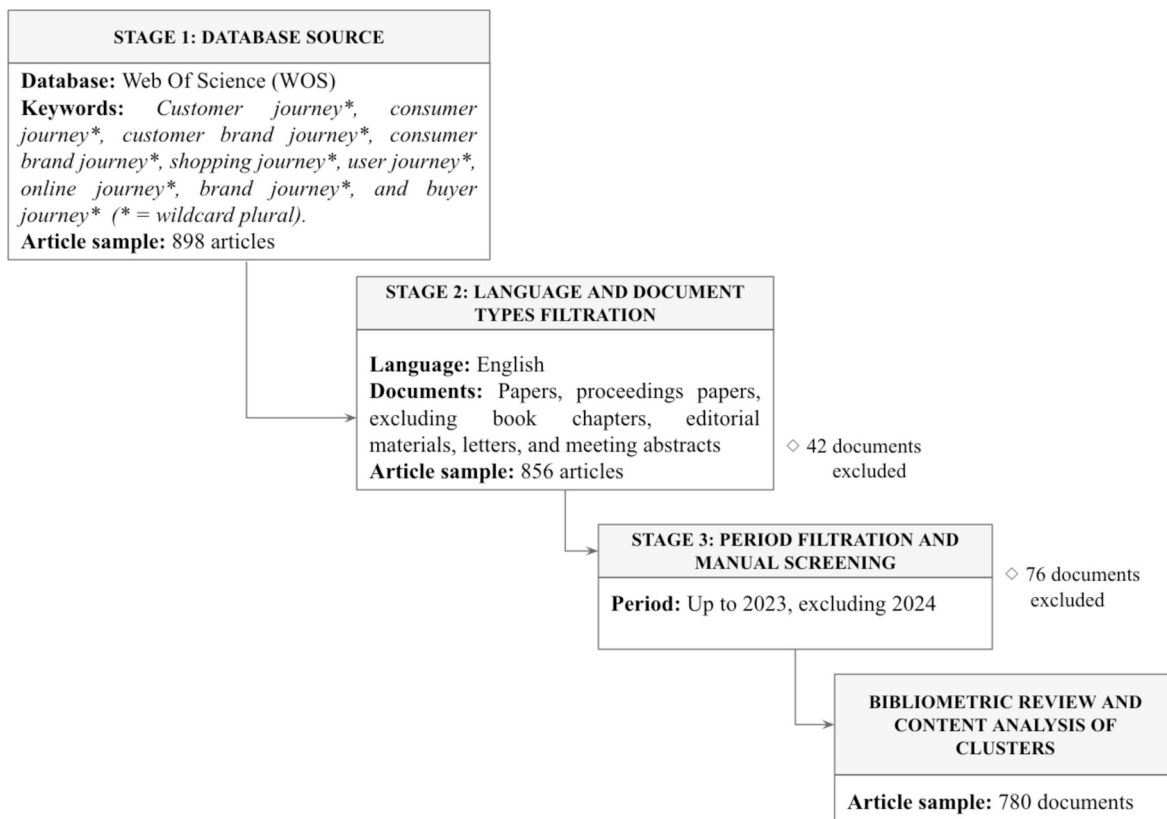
STAGE 1: DATABASE SOURCE

**Database:** Web Of Science (WOS)
**Keywords:** *Customer journey\*, consumer journey\*, customer brand journey\*, consumer brand journey\*, shopping journey\*, user journey\*, online journey\*, brand journey\*, and buyer journey\* (\* = wildcard plural).*
**Article sample:** 898 articles

STAGE 2: LANGUAGE AND DOCUMENT TYPES FILTRATION

**Language:** English
**Documents:** Papers, proceedings papers, excluding book chapters, editorial materials, letters, and meeting abstracts
**Article sample:** 856 articles

◇ 42 documents excluded

STAGE 3: PERIOD FILTRATION AND MANUAL SCREENING

**Period:** Up to 2023, excluding 2024

◇ 76 documents excluded

BIBLIOMETRIC REVIEW AND CONTENT ANALYSIS OF CLUSTERS

**Article sample:** 780 documents